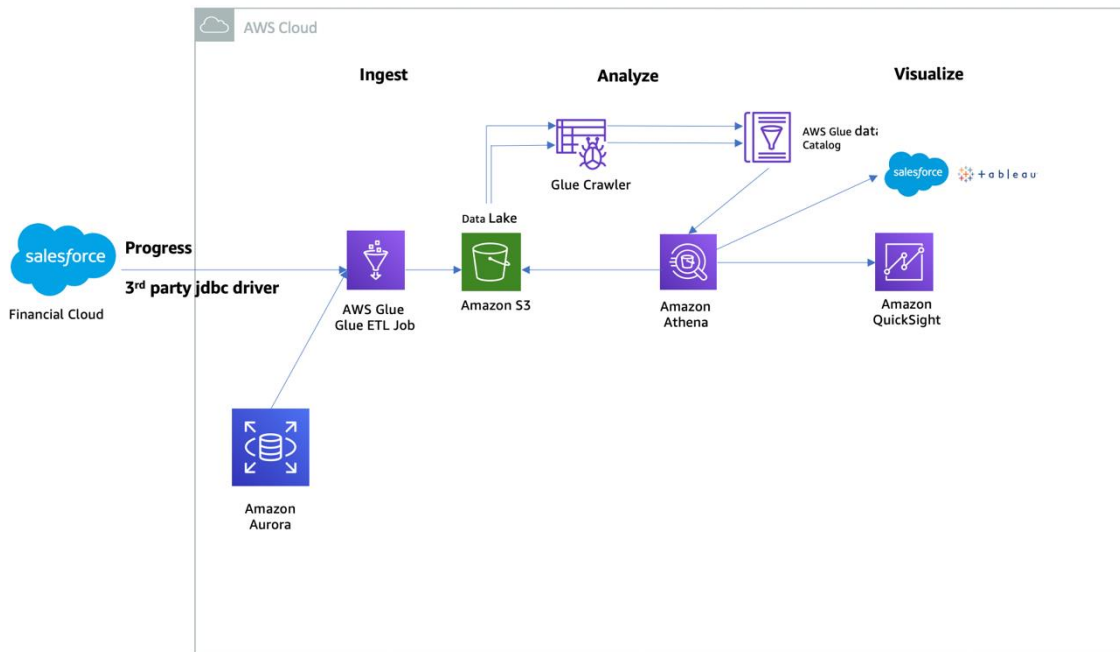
AWS Cloud

Ingest

Analyze

Visualize

salesforce

Financial Cloud

Progress

3rd party jdbc driver

AWS Glue
Glue ETL Job

Amazon Aurora

Data Lake

Amazon S3

Glue Crawler

AWS Glue data
Catalog

Amazon Athena

salesforce

+ a b l e a u

Amazon QuickSight